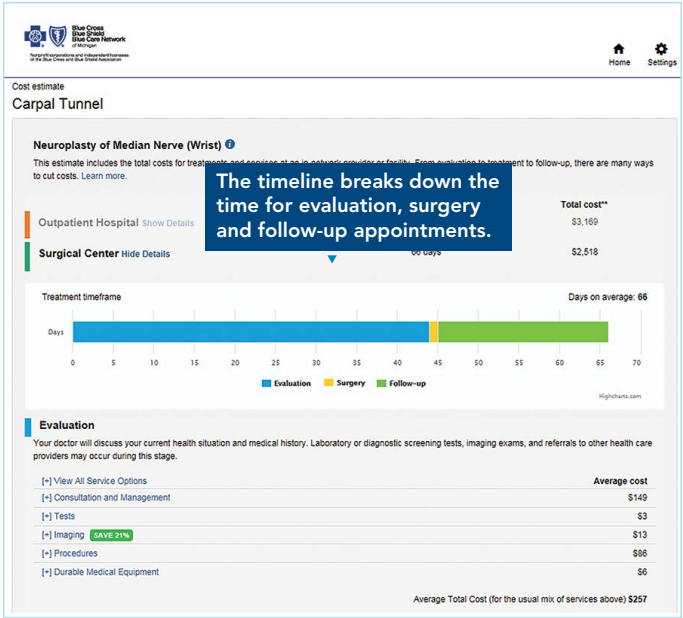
Blue Cross Blue Shield Blue Care Network of Michigan

Nonprofit corporations and independent licensees of the Blue Cross and Blue Shield Association

Home Settings

Cost estimate

Carpal Tunnel

Neuroplasty of Median Nerve (Wrist)

This estimate includes the total costs for treatments and services at an in-network provider or facility. From evaluation to treatment to follow-up, there are many ways to cut costs. Learn more.

The timeline breaks down the time for evaluation, surgery and follow-up appointments.

Total cost**

Outpatient Hospital Show Details $3,169

Surgical Center Hide Details 66 days $2,518

Treatment timeframe

Days on average: 66

Days

0 5 10 15 20 25 30 35 40 45 50 55 60 65 70

Evaluation Surgery Follow-up

Highcharts.com

Evaluation

Your doctor will discuss your current health situation and medical history. Laboratory or diagnostic screening tests, imaging exams, and referrals to other health care providers may occur during this stage.

| [+] View All Service Options | Average cost |
|---|---|
| [+] Consultation and Management | $149 |
| [+] Tests | $3 |
| [+] Imaging SAVE 21% | $13 |
| [+] Procedures | $86 |
| [+] Durable Medical Equipment | $6 |

Average Total Cost (for the usual mix of services above) $257